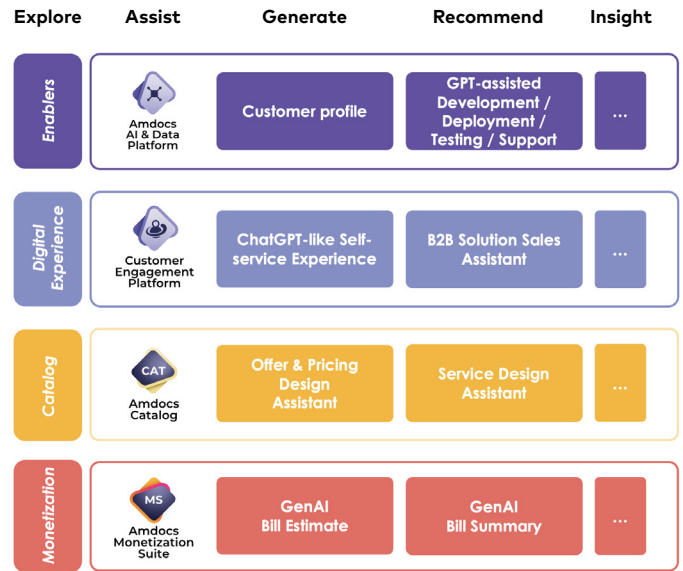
Explore Assist Generate Recommend Insight

Enablers

Amdocs AI & Data Platform

Customer profile

GPT-assisted Development / Deployment / Testing / Support

...

Digital Experience

Customer Engagement Platform

ChatGPT-like Self-service Experience

B2B Solution Sales Assistant

...

Catalog

CAT

Amdocs Catalog

Offer & Pricing Design Assistant

Service Design Assistant

...

Monetization

MS

Amdocs Monetization Suite

GenAI Bill Estimate

GenAI Bill Summary

...